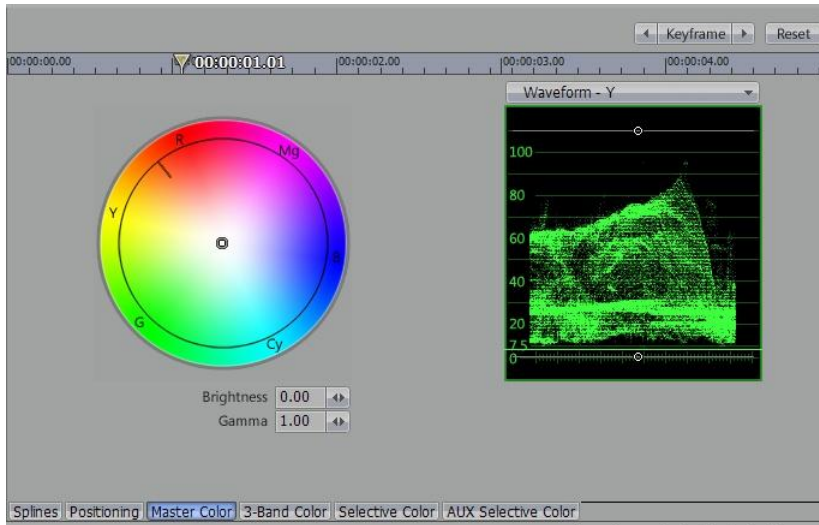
Keyframe
Reset

00:00:00.00
00:00:01.01
00:00:02.00
00:00:03.00
00:00:04.00

Waveform - Y

R
Mg
Y
B
G
Cy

100
80
60
40
20
7.5
0

Brightness 0.00
Gamma 1.00

Splines | Positioning | Master Color | 3-Band Color | Selective Color | AUX Selective Color